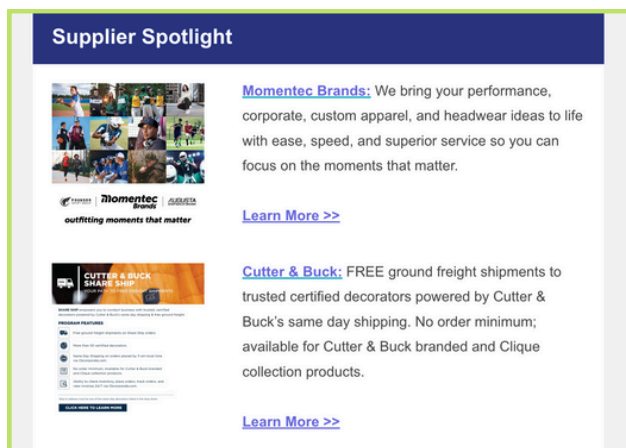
Supplier Spotlight

momentec Brands | AUGUSTA

outfitting moments that matter

Momentec Brands: We bring your performance, corporate, custom apparel, and headwear ideas to life with ease, speed, and superior service so you can focus on the moments that matter.

Learn More >>

CUTTER & BUCK SHARE SHIP

PROGRAM FEATURES

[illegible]

CLICK HERE TO LEARN MORE

Cutter & Buck: FREE ground freight shipments to trusted certified decorators powered by Cutter & Buck's same day shipping. No order minimum; available for Cutter & Buck branded and Clique collection products.

Learn More >>